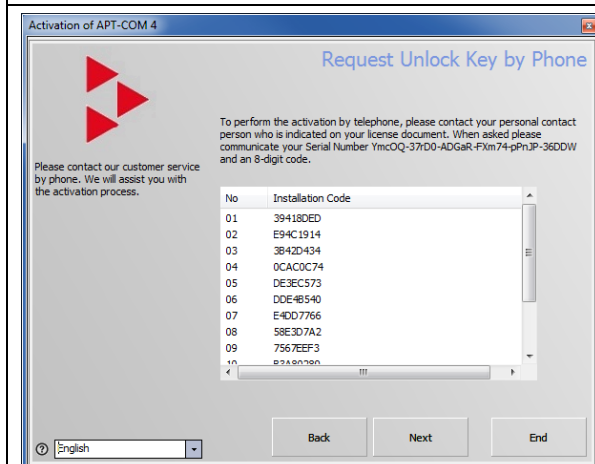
Activation of APT-COM 4

Request Unlock Key by Phone

Please contact our customer service by phone. We will assist you with the activation process.

To perform the activation by telephone, please contact your personal contact person who is indicated on your license document. When asked please communicate your Serial Number YmcOQ-37rD0-ADGaR-FXm74-pPnJP-36DDW and an 8-digit code.

| No | Installation Code |
|---|---|
| 01 | 39418DED |
| 02 | E94C1914 |
| 03 | 3B42D434 |
| 04 | 0CAC0C74 |
| 05 | DE3EC573 |
| 06 | DDE4B540 |
| 07 | E4DD7766 |
| 08 | 58E3D7A2 |
| 09 | 7567EEF3 |
| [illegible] | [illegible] |

English

Back

Next

End